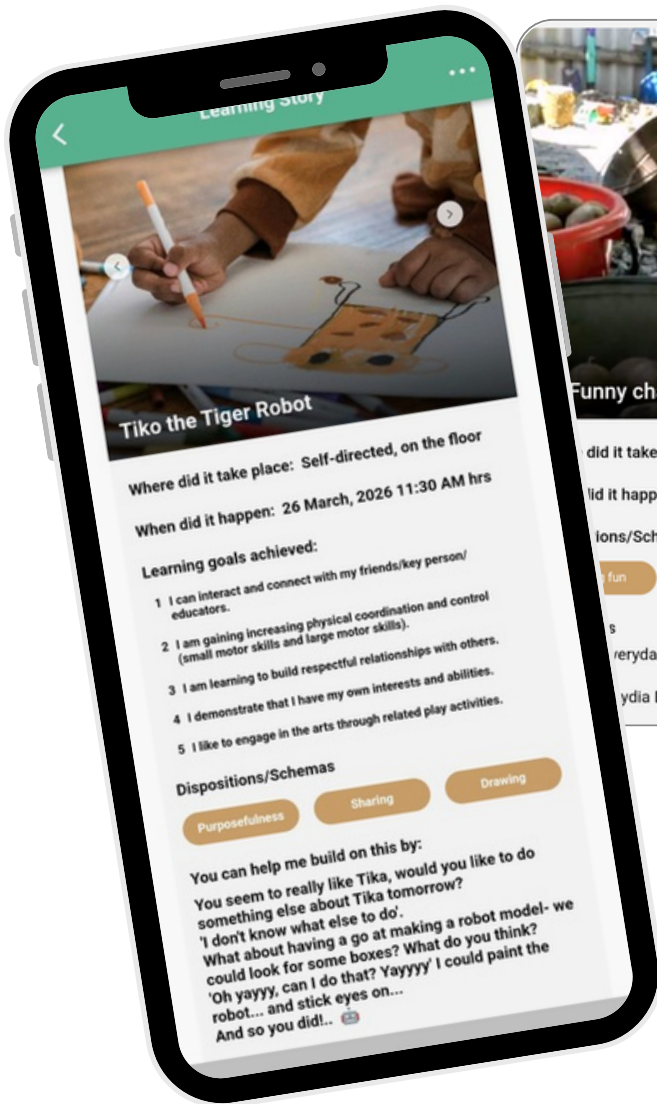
Learning Story

Tiko the Tiger Robot

Where did it take place: Self-directed, on the floor

When did it happen: 26 March, 2026 11:30 AM hrs

Learning goals achieved:

1 I can interact and connect with my friends/key person/ educators.

2 I am gaining increasing physical coordination and control (small motor skills and large motor skills).

3 I am learning to build respectful relationships with others.

4 I demonstrate that I have my own interests and abilities.

5 I like to engage in the arts through related play activities.

Dispositions/Schemas

Purposefulness

Sharing

Drawing

You can help me build on this by:

You seem to really like Tika, would you like to do something else about Tika tomorrow?
'I don't know what else to do'.
What about having a go at making a robot model- we could look for some boxes? What do you think?
'Oh yayyy, can I do that? Yayyyy' I could paint the robot... and stick eyes on...
And so you did!.. 🤖

Funny ch

did it take

did it happ

ions/Sch

fun

s

everyda

ydia